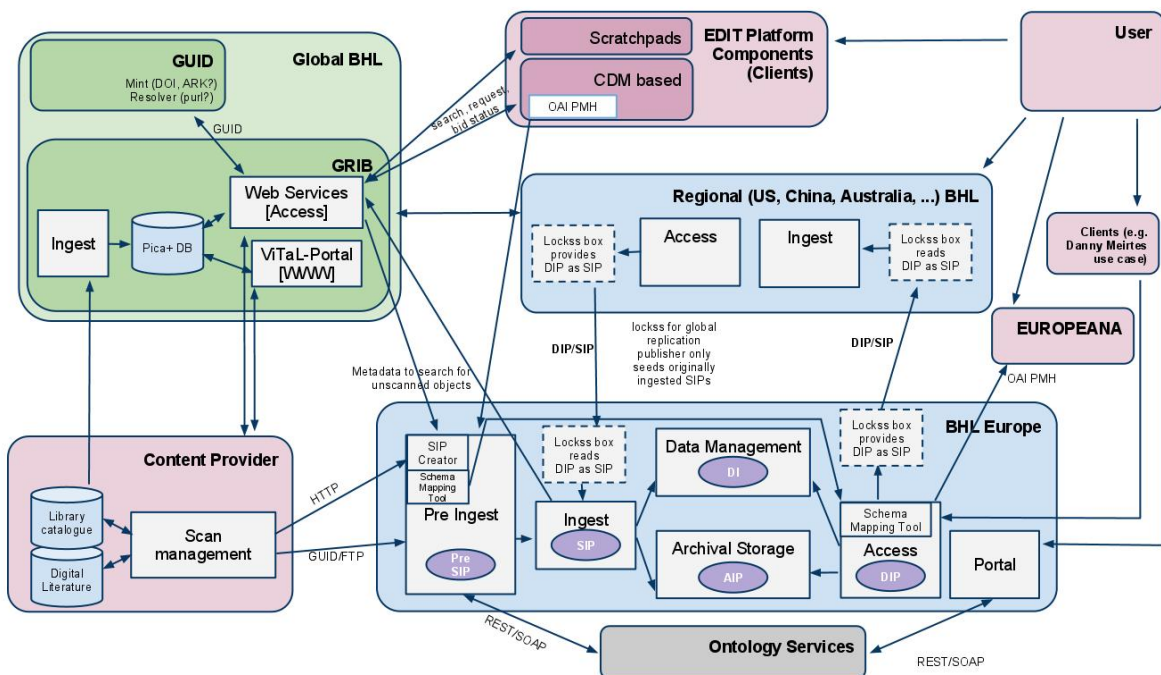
Global BHL

GUID
Mint (DOI, ARK?)
Resolver (purl?)

GUID

GRIB

Web Services [Access]

Ingest

Pica+ DB

ViTaL-Portal [WWW]

Scratchpads

CDM based

OAI PMH

EDIT Platform Components (Clients)

search, request, bid status

User

Regional (US, China, Australia, ...) BHL

Lockss box provides DIP as SIP

Access

Ingest

Lockss box reads DIP as SIP

Clients (e.g. Danny Meirtes use case)

EUROPEANA

OAI PMH

DIP/SIP

lockss for global replication publisher only seeds originally ingested SIPs

DIP/SIP

Metadata to search for unscanned objects

BHL Europe

SIP Creator

Schema Mapping Tool

Pre Ingest

Pre SIP

Lockss box reads DIP as SIP

Ingest

SIP

Data Management

DI

Archival Storage

AIP

Lockss box provides DIP as SIP

Schema Mapping Tool

Access

DIP

Portal

Content Provider

Library catalogue

Digital Literature

Scan management

HTTP

GUID/FTP

REST/SOAP

Ontology Services

REST/SOAP